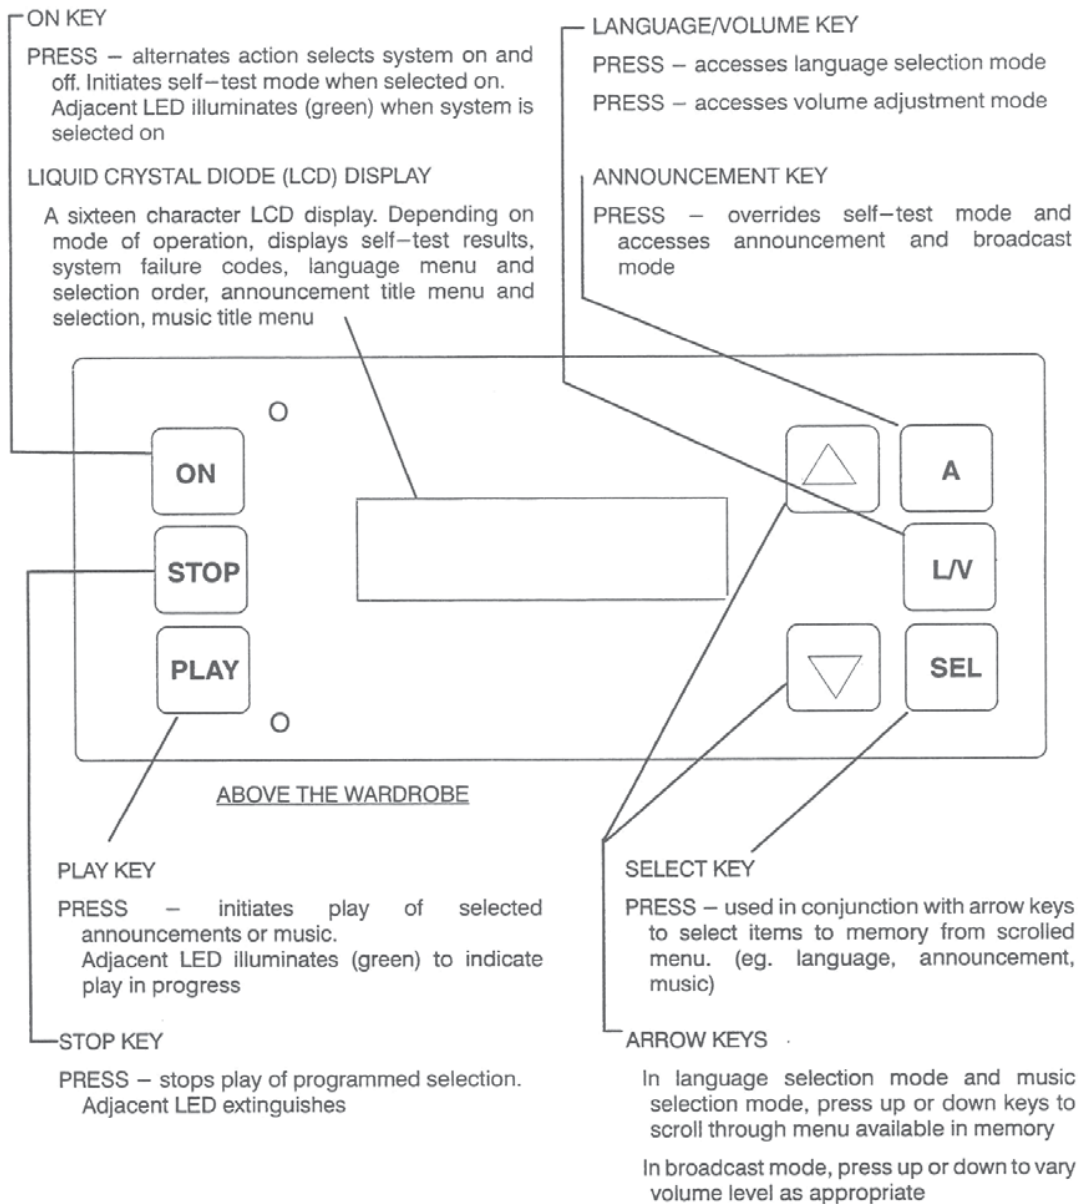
ON KEY

PRESS – alternates action selects system on and off. Initiates self–test mode when selected on. Adjacent LED illuminates (green) when system is selected on

LIQUID CRYSTAL DIODE (LCD) DISPLAY

A sixteen character LCD display. Depending on mode of operation, displays self–test results, system failure codes, language menu and selection order, announcement title menu and selection, music title menu

LANGUAGE/VOLUME KEY

PRESS – accesses language selection mode

PRESS – accesses volume adjustment mode

ANNOUNCEMENT KEY

PRESS – overrides self–test mode and accesses announcement and broadcast mode

O

ON

STOP

PLAY

O

A

L/V

SEL

ABOVE THE WARDROBE

PLAY KEY

PRESS – initiates play of selected announcements or music. Adjacent LED illuminates (green) to indicate play in progress

STOP KEY

PRESS – stops play of programmed selection. Adjacent LED extinguishes

SELECT KEY

PRESS – used in conjunction with arrow keys to select items to memory from scrolled menu. (eg. language, announcement, music)

ARROW KEYS

In language selection mode and music selection mode, press up or down keys to scroll through menu available in memory

In broadcast mode, press up or down to vary volume level as appropriate